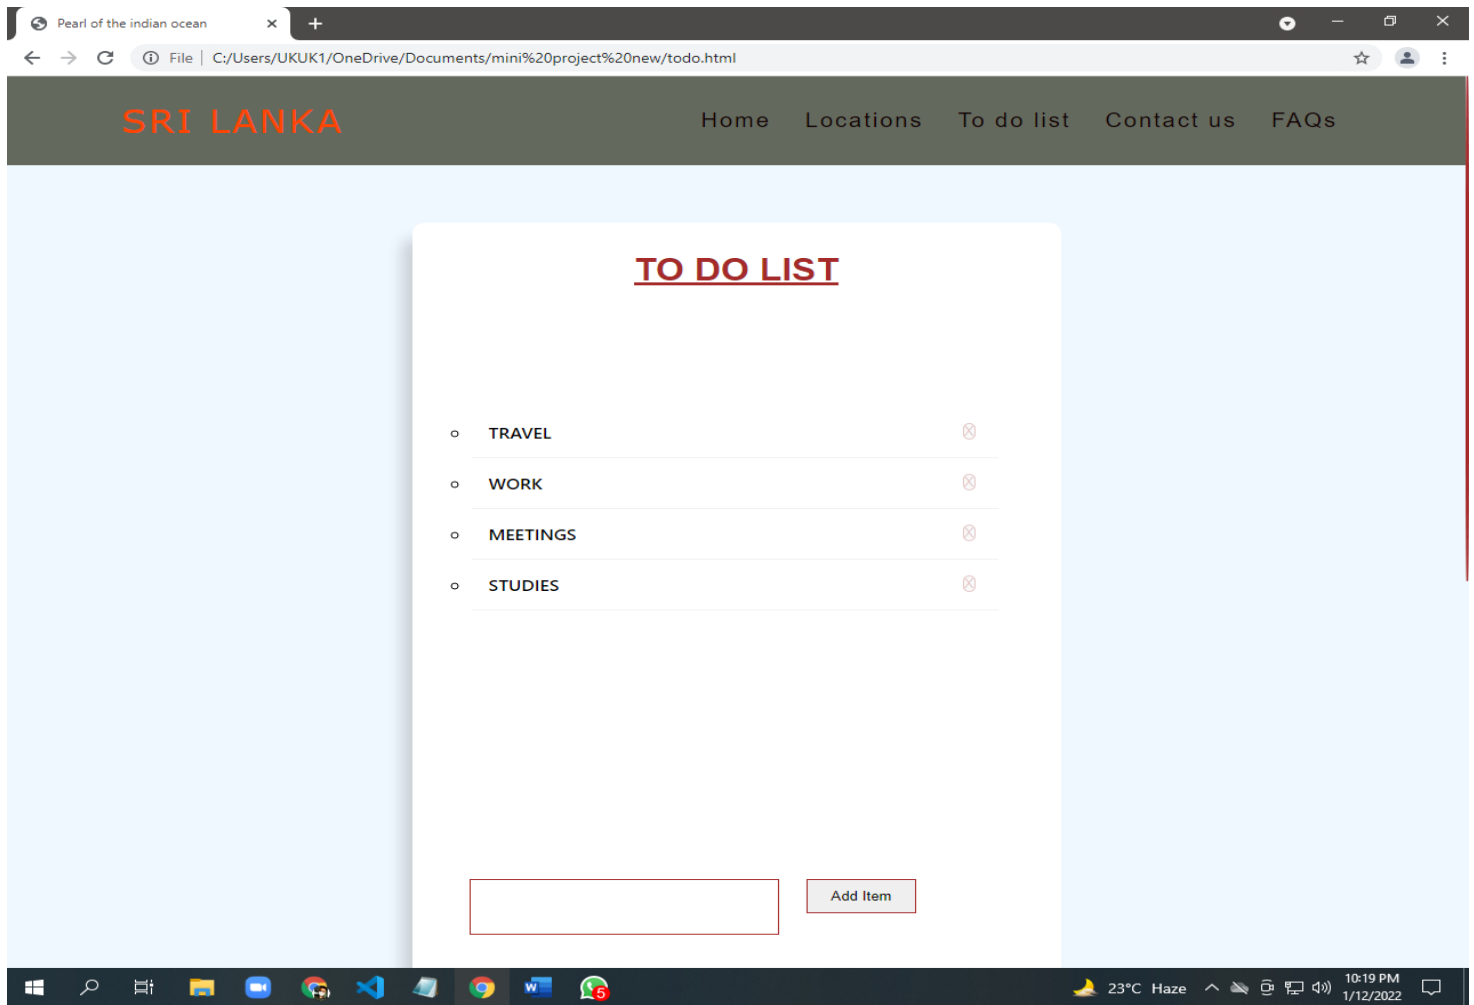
Pearl of the indian ocean

File | C:/Users/UKUK1/OneDrive/Documents/mini%20project%20new/todo.html

SRI LANKA

Home Locations To do list Contact us FAQs

TO DO LIST

TRAVEL

WORK

MEETINGS

STUDIES

Add Item

5

23°C Haze

10:19 PM
1/12/2022